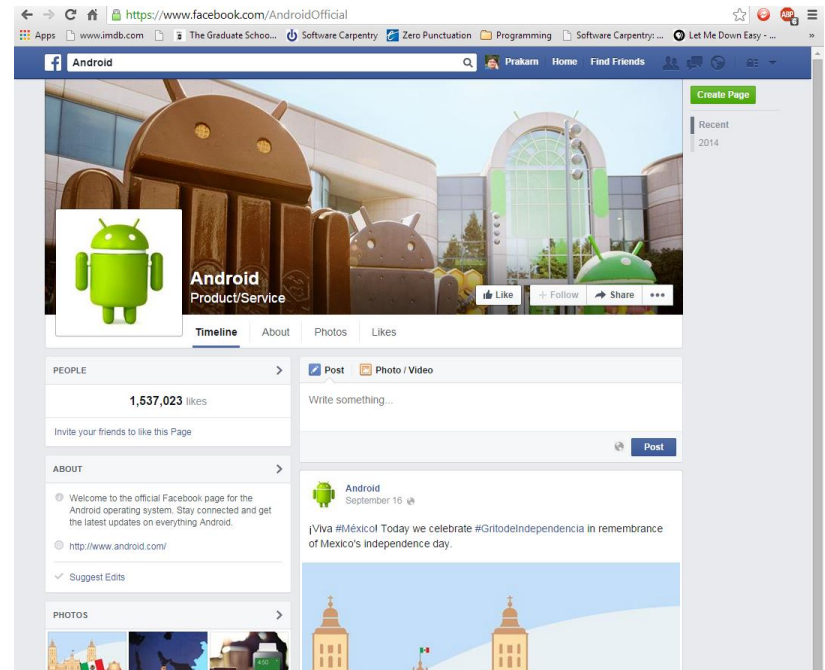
https://www.facebook.com/AndroidOfficial

Apps www.imdb.com The Graduate Schoo... Software Carpentry Zero Punctuation Programming Software Carpentry: ... Let Me Down Easy - ... »

Android Prakarn Home Find Friends

Create Page

Recent
2014

Android
Product/Service

Like + Follow Share •••

Timeline About Photos Likes

PEOPLE

1,537,023 likes

Invite your friends to like this Page

ABOUT

Welcome to the official Facebook page for the Android operating system. Stay connected and get the latest updates on everything Android.

http://www.android.com/

Suggest Edits

PHOTOS

Post Photo / Video

Write something...

Post

Android
September 16

¡Viva #México! Today we celebrate #GritodeIndependencia in remembrance of Mexico's independence day.